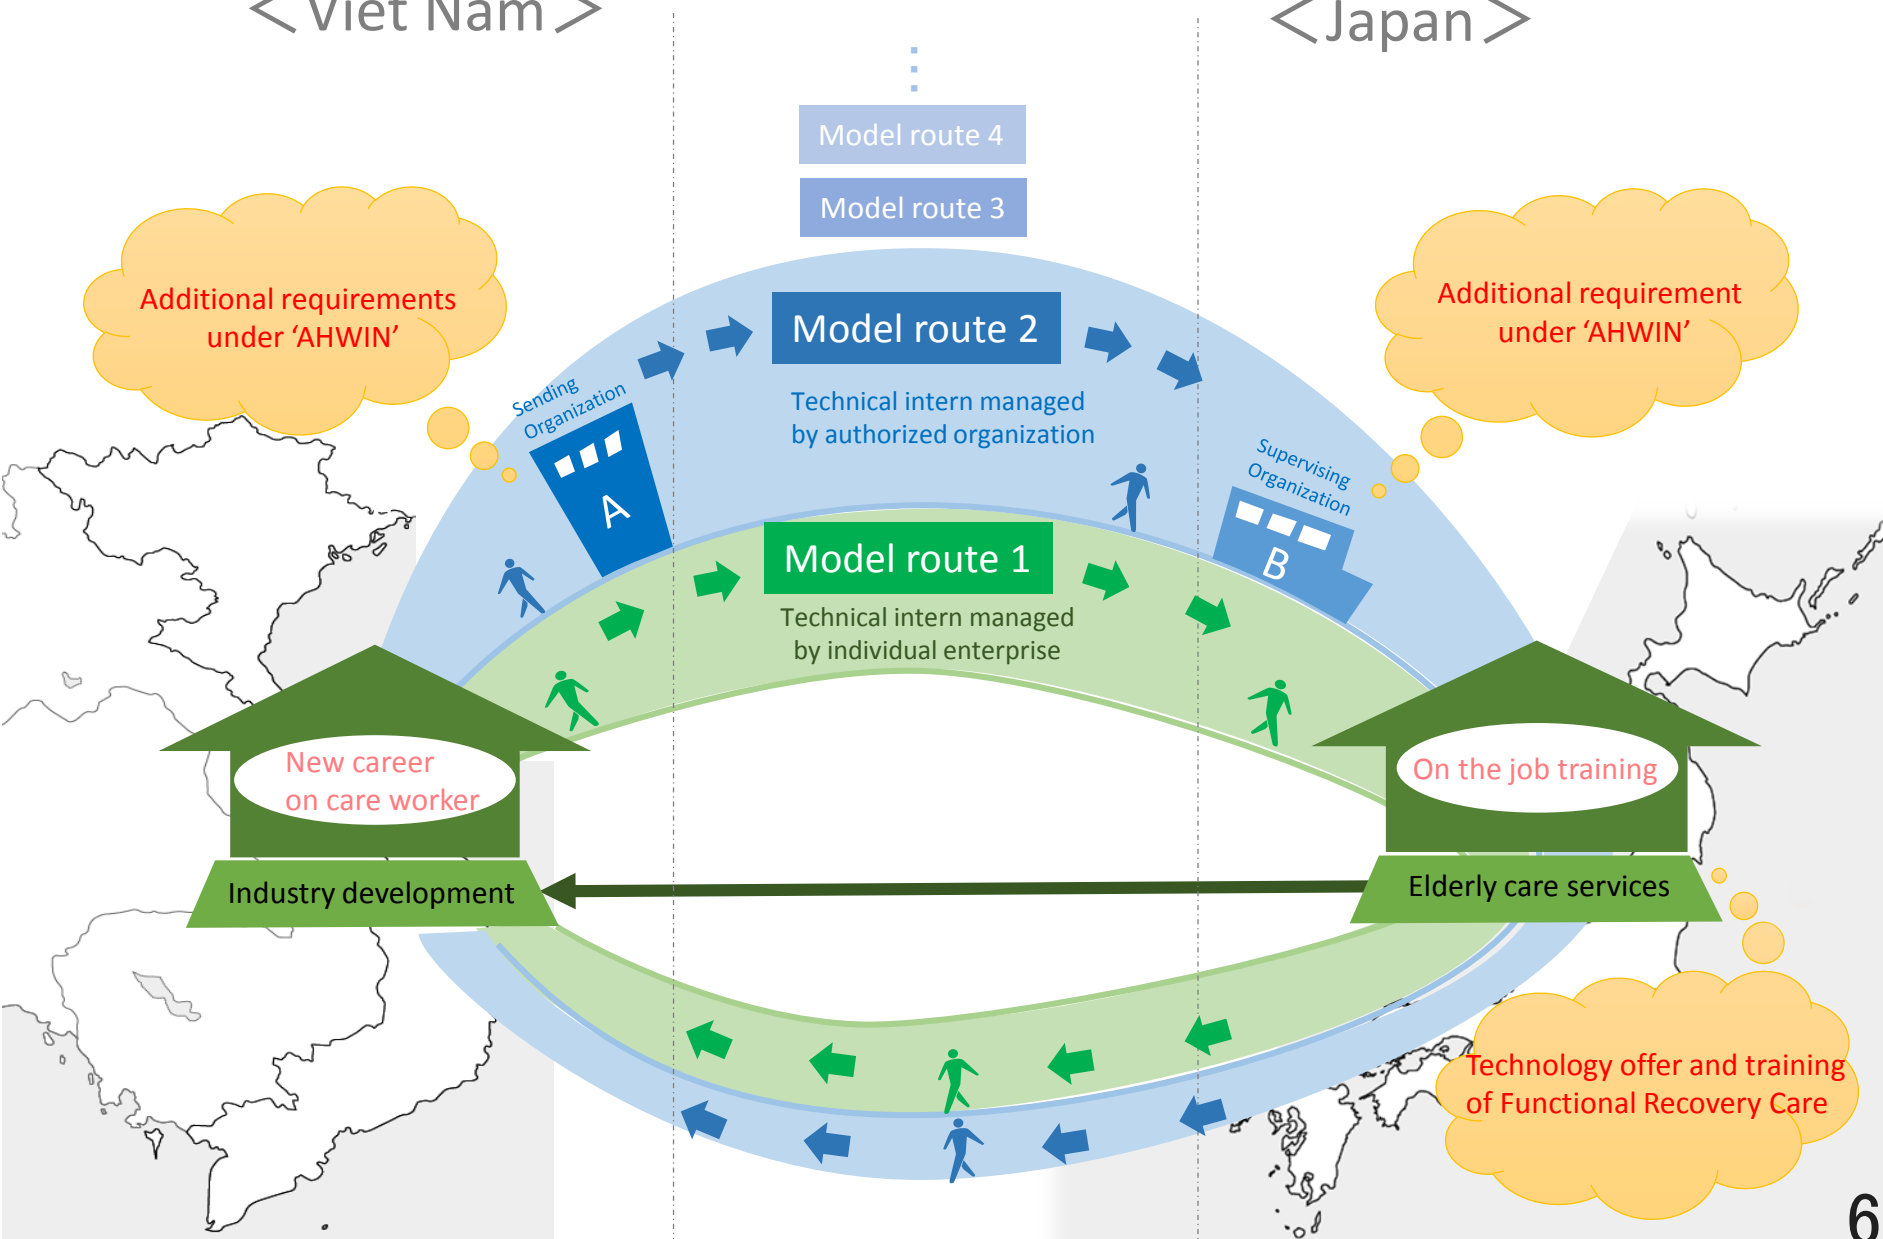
< Viet Nam >

< Japan >

Model route 4

Model route 3

Additional requirements under 'AHWIN'

Additional requirement under 'AHWIN'

Model route 2

Technical intern managed by authorized organization

Sending Organization

A

Supervising Organization

B

Model route 1

Technical intern managed by individual enterprise

New career on care worker

On the job training

Industry development

Elderly care services

Technology offer and training of Functional Recovery Care

6